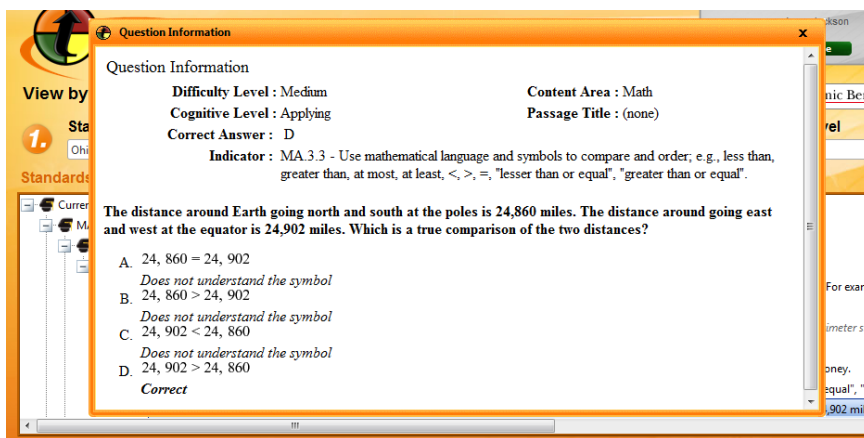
Question Information
x
Question Information
Difficulty Level : Medium
Content Area : Math
Cognitive Level : Applying
Passage Title : (none)
Correct Answer : D
Indicator : MA.3.3 - Use mathematical language and symbols to compare and order; e.g., less than, greater than, at most, at least, <, >, =, "lesser than or equal", "greater than or equal".

The distance around Earth going north and south at the poles is 24,860 miles. The distance around going east and west at the equator is 24,902 miles. Which is a true comparison of the two distances?

A. 24, 860 = 24, 902
Does not understand the symbol
B. 24, 860 > 24, 902
Does not understand the symbol
C. 24, 902 < 24, 860
Does not understand the symbol
D. 24, 902 > 24, 860
Correct

View by
1. Sta
Ohi
Standards
Curren
Ma
ckson
e
nic Be
vel
For exar
imeter s
oney.
equal", "
,902 mi
III